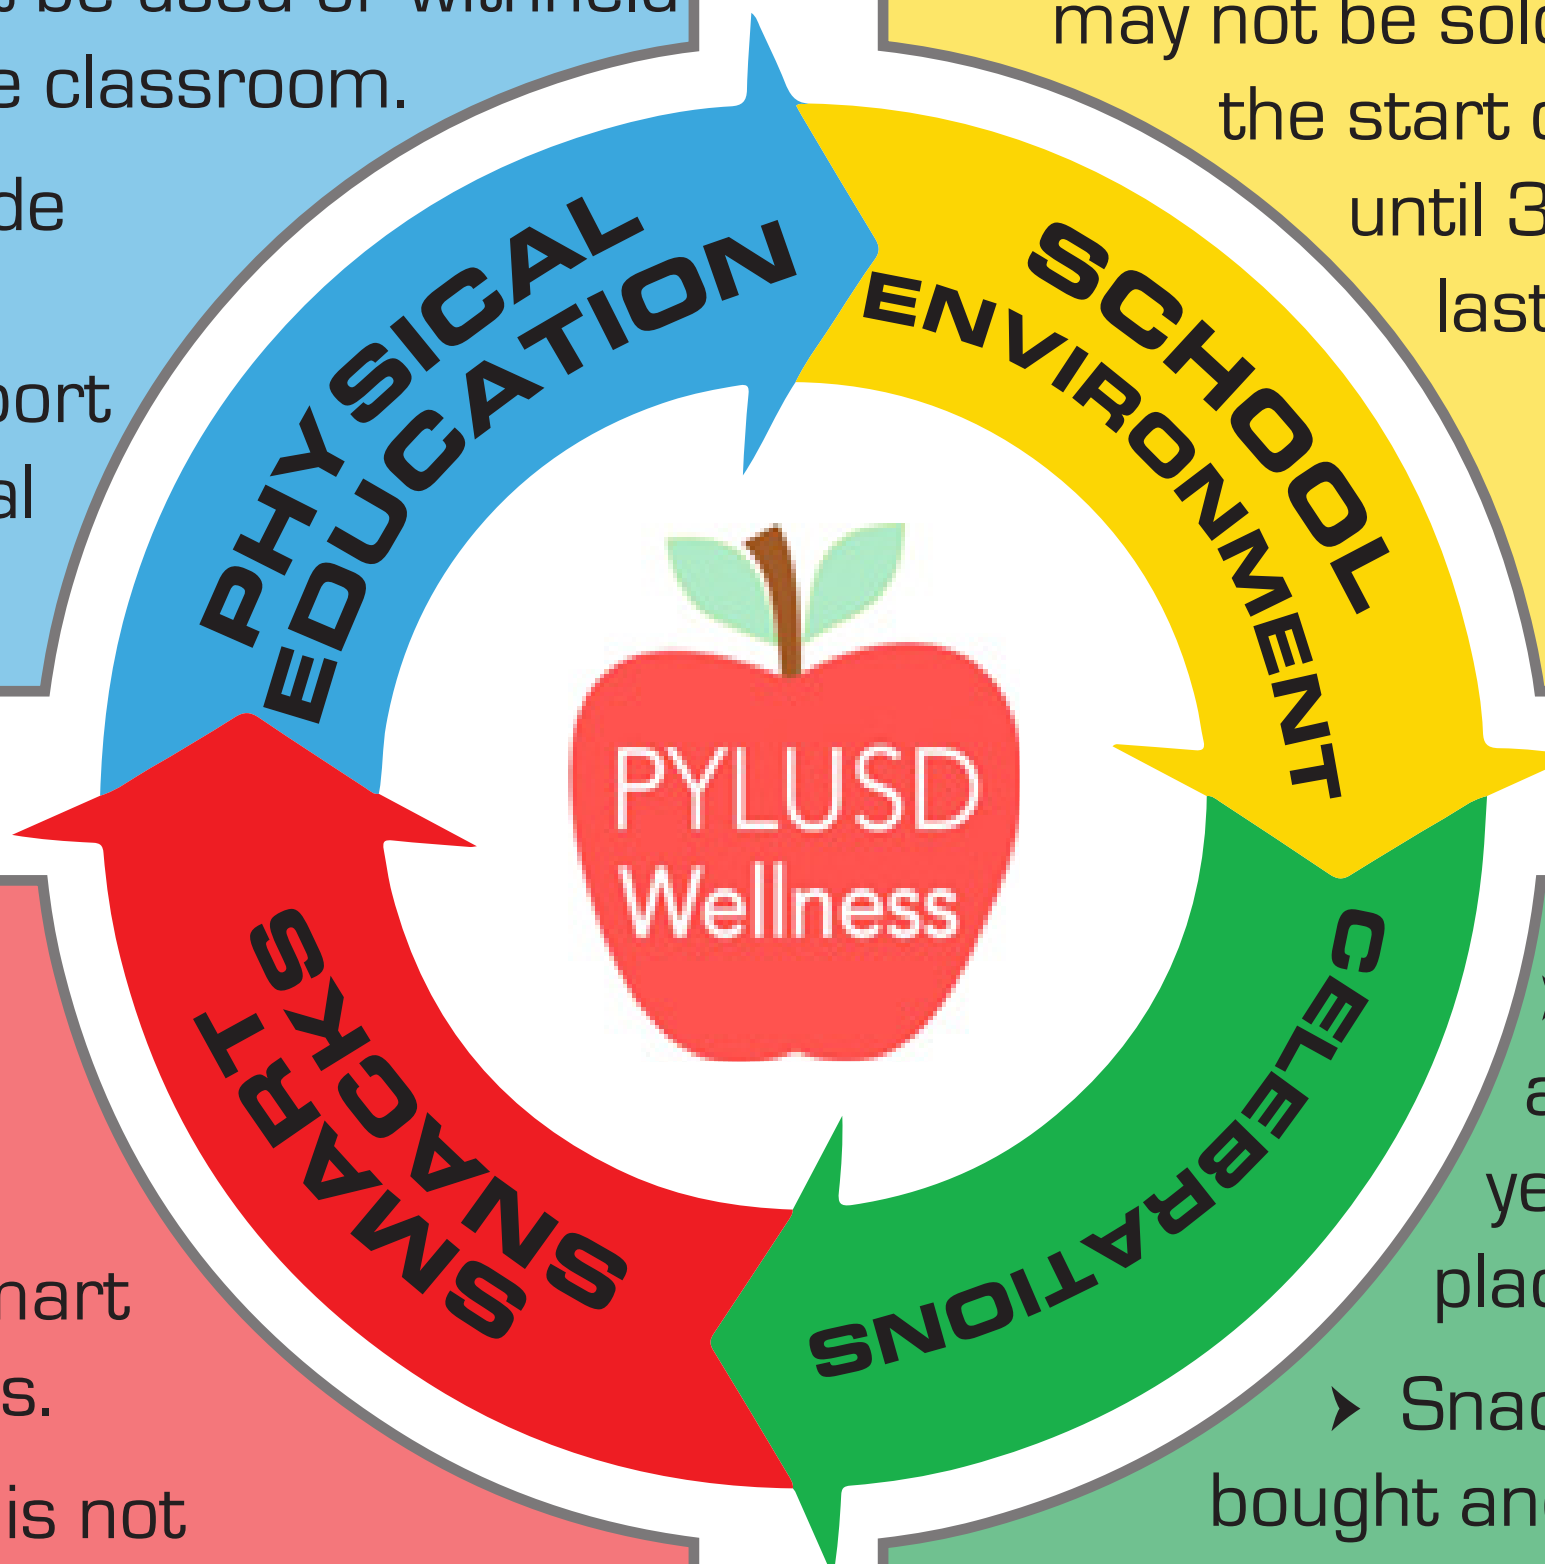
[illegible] be used or withheld
e classroom.

de

port
al

may not be sold
the start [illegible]
until 3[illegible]
last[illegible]

PHYSICAL EDUCATION

SCHOOL ENVIRONMENT

CELEBRATIONS

SMART SNACKS

PYLUSD
Wellness

nart
s.

is not

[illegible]
a
ye
plac
Snac
bought an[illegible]